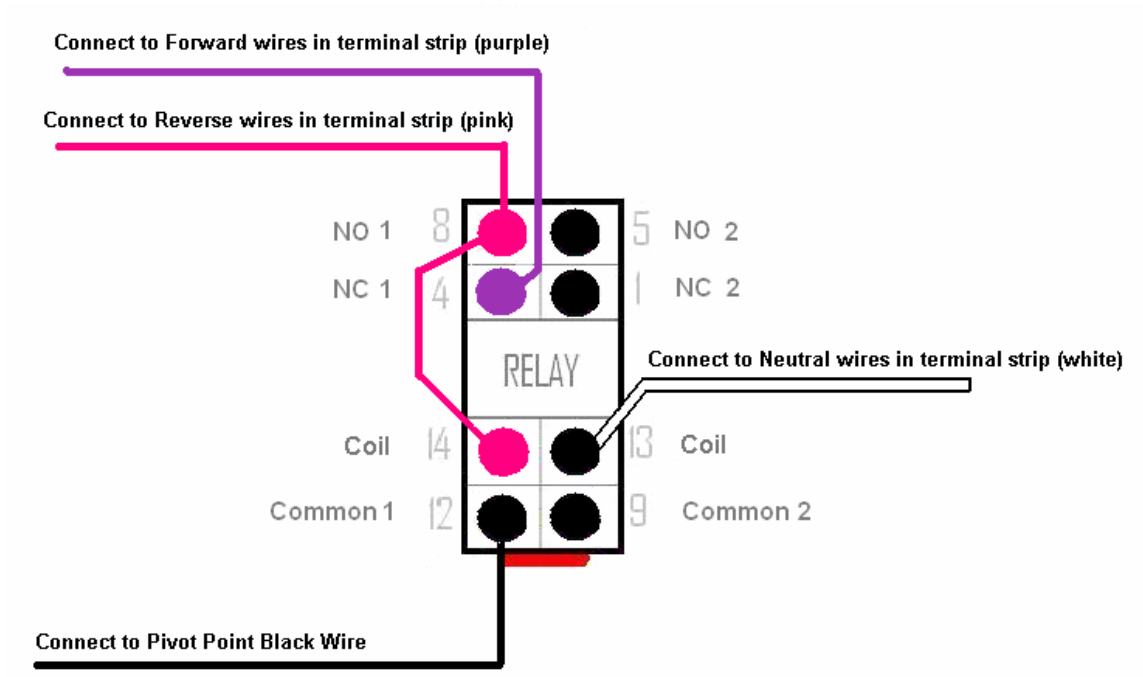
Connect to Forward wires in terminal strip (purple)

Connect to Reverse wires in terminal strip (pink)

NO 1 8

5 NO 2

NC 1 4

1 NC 2

RELAY

Connect to Neutral wires in terminal strip (white)

Coil 14

13 Coil

Common 1 12

9 Common 2

Connect to Pivot Point Black Wire